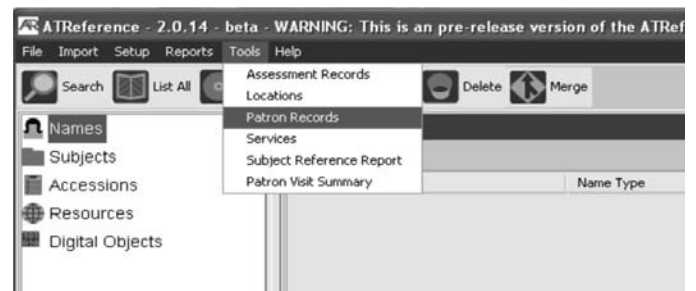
ATReference - 2.0.14 - beta - WARNING: This is an pre-release version of the ATRef

File Import Setup Reports Tools Help

Search List All Delete Merge

Assessment Records
Locations
Patron Records
Services
Subject Reference Report
Patron Visit Summary

Names
Subjects
Accessions
Resources
Digital Objects

Name Type